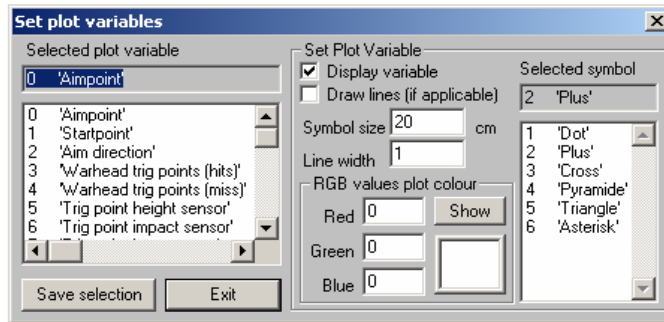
Set plot variables

Selected plot variable

0 'Aimpoint'

0 'Aimpoint'
1 'Startpoint'
2 'Aim direction'
3 'Warhead trig points (hits)'
4 'Warhead trig points (miss)'
5 'Trig point height sensor'
6 'Trig point impact sensor'
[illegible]

Save selection

Exit

Set Plot Variable

Display variable

Draw lines (if applicable)

Symbol size 20 cm

Line width 1

RGB values plot colour

Red 0

Green 0

Blue 0

Show

Selected symbol

2 'Plus'

1 'Dot'
2 'Plus'
3 'Cross'
4 'Pyramide'
5 'Triangle'
6 'Asterisk'